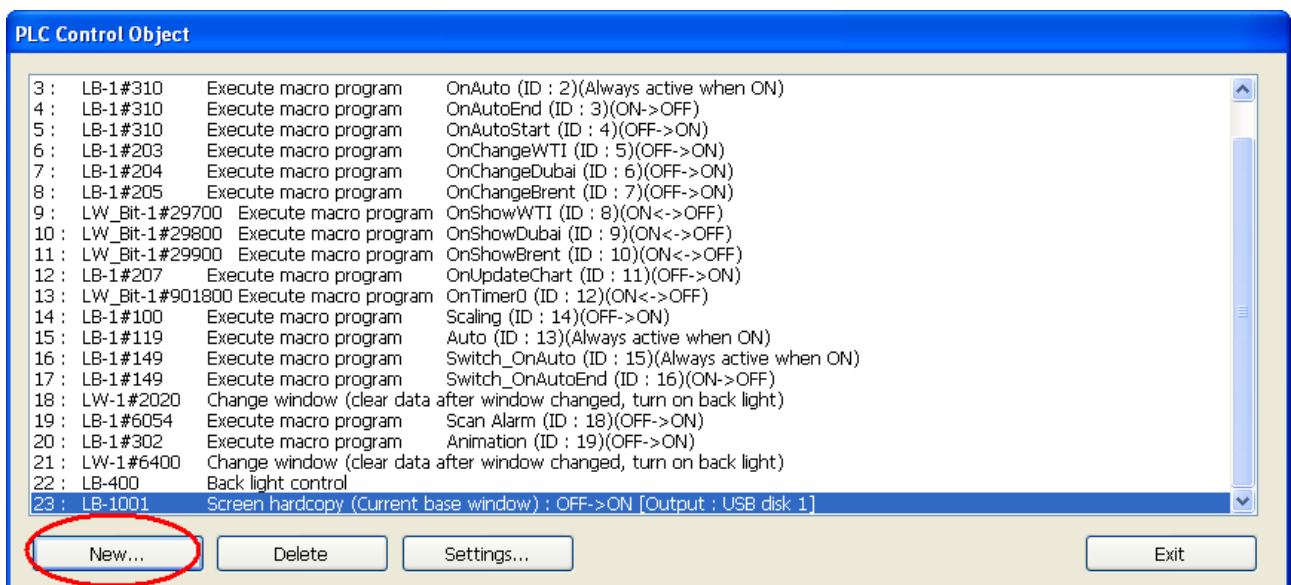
PLC Control Object

3 : LB-1#310 Execute macro program OnAuto (ID : 2)(Always active when ON)
4 : LB-1#310 Execute macro program OnAutoEnd (ID : 3)(ON->OFF)
5 : LB-1#310 Execute macro program OnAutoStart (ID : 4)(OFF->ON)
6 : LB-1#203 Execute macro program OnChangeWTI (ID : 5)(OFF->ON)
7 : LB-1#204 Execute macro program OnChangeDubai (ID : 6)(OFF->ON)
8 : LB-1#205 Execute macro program OnChangeBrent (ID : 7)(OFF->ON)
9 : LW_Bit-1#29700 Execute macro program OnShowWTI (ID : 8)(ON<->OFF)
10 : LW_Bit-1#29800 Execute macro program OnShowDubai (ID : 9)(ON<->OFF)
11 : LW_Bit-1#29900 Execute macro program OnShowBrent (ID : 10)(ON<->OFF)
12 : LB-1#207 Execute macro program OnUpdateChart (ID : 11)(OFF->ON)
13 : LW_Bit-1#901800 Execute macro program OnTimer0 (ID : 12)(ON<->OFF)
14 : LB-1#100 Execute macro program Scaling (ID : 14)(OFF->ON)
15 : LB-1#119 Execute macro program Auto (ID : 13)(Always active when ON)
16 : LB-1#149 Execute macro program Switch_OnAuto (ID : 15)(Always active when ON)
17 : LB-1#149 Execute macro program Switch_OnAutoEnd (ID : 16)(ON->OFF)
18 : LW-1#2020 Change window (clear data after window changed, turn on back light)
19 : LB-1#6054 Execute macro program Scan Alarm (ID : 18)(OFF->ON)
20 : LB-1#302 Execute macro program Animation (ID : 19)(OFF->ON)
21 : LW-1#6400 Change window (clear data after window changed, turn on back light)
22 : LB-400 Back light control
23 : LB-1001 Screen hardcopy (Current base window) : OFF->ON [Output : USB disk 1]

New... Delete Settings... Exit